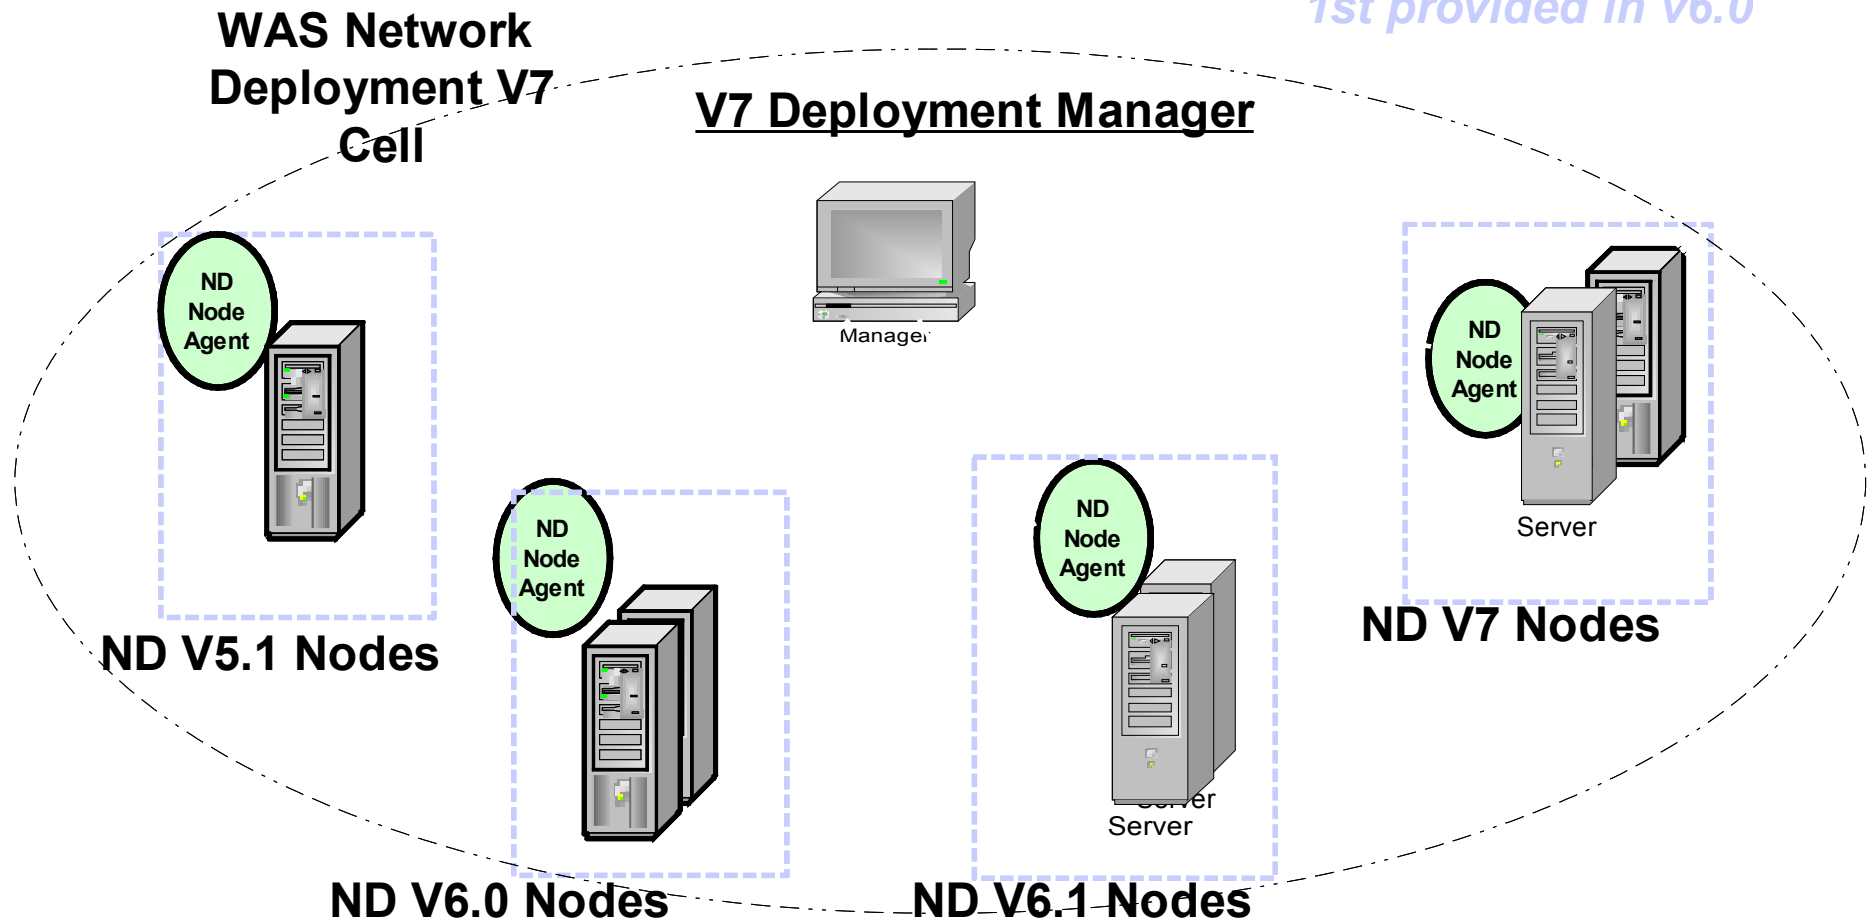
WAS Network Deployment V7 Cell

1st provided in V6.0

V7 Deployment Manager

Manager

ND Node Agent

ND Node Agent

Server

ND Node Agent

ND Node Agent

Server
Server

ND V5.1 Nodes

ND V7 Nodes

ND V6.0 Nodes

ND V6.1 Nodes